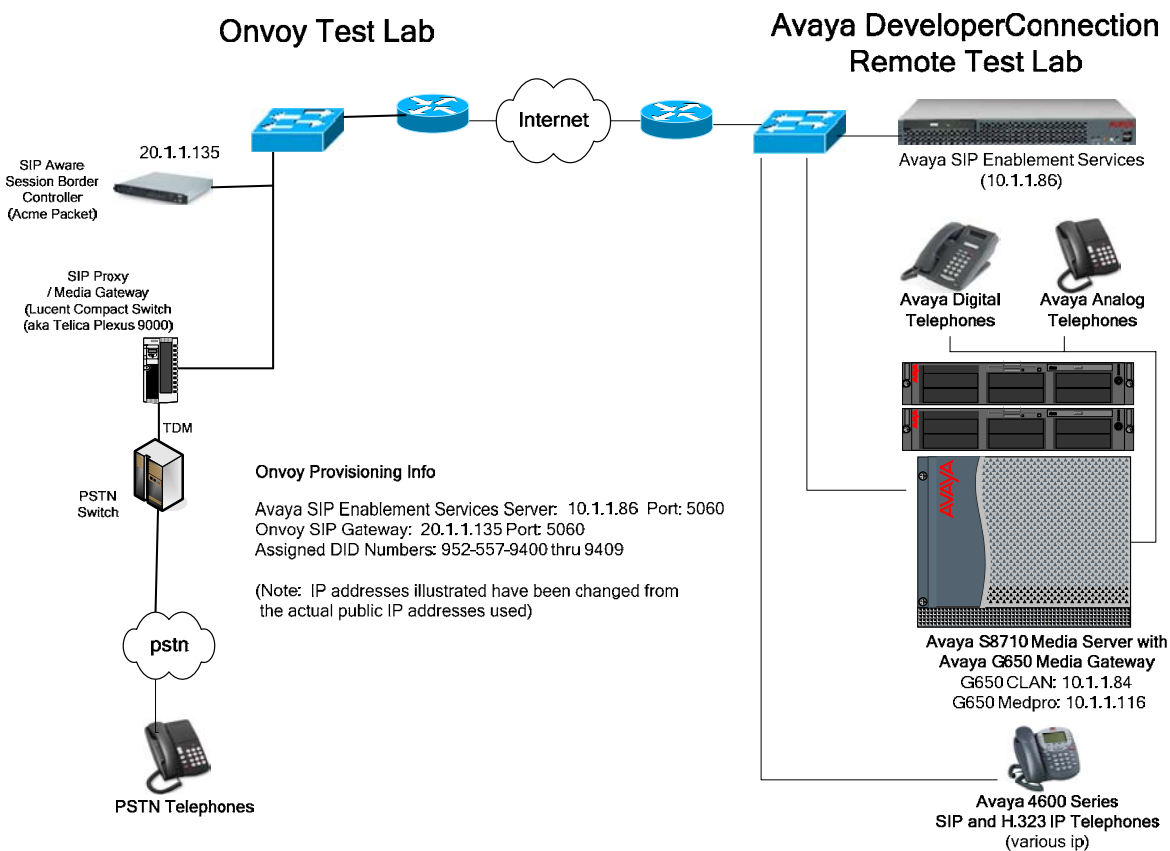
Onvoy Test Lab

Avaya DeveloperConnection Remote Test Lab

Internet

20.1.1.135

SIP Aware Session Border Controller (Acme Packet)

SIP Proxy / Media Gateway (Lucent Compact Switch (aka Telica Plexus 9000)

TDM

PSTN Switch

pstn

PSTN Telephones

Avaya SIP Enablement Services (10.1.1.86)

Avaya Digital Telephones

Avaya Analog Telephones

AVAYA

Avaya S8710 Media Server with Avaya G650 Media Gateway
G650 CLAN: 10.1.1.84
G650 Medpro: 10.1.1.116

Avaya 4600 Series SIP and H.323 IP Telephones (various ip)

Onvoy Provisioning Info

Avaya SIP Enablement Services Server: 10.1.1.86 Port: 5060
Onvoy SIP Gateway: 20.1.1.135 Port: 5060
Assigned DID Numbers: 952-557-9400 thru 9409

(Note: IP addresses illustrated have been changed from the actual public IP addresses used)